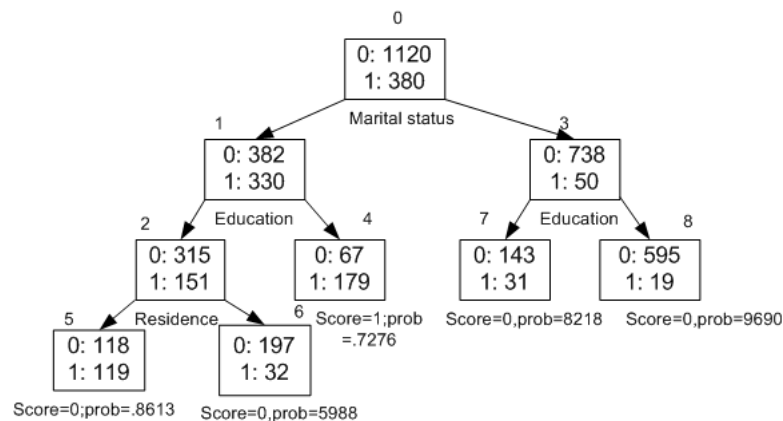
0
0: 1120
1: 380
Marital status

1
0: 382
1: 330
Education

3
0: 738
1: 50
Education

2
0: 315
1: 151
Residence

4
0: 67
1: 179
Score=1;prob =.7276

7
0: 143
1: 31
Score=0,prob=8218

8
0: 595
1: 19
Score=0,prob=9690

5
0: 118
1: 119
Score=0;prob=.8613

6
0: 197
1: 32
Score=0,prob=5988